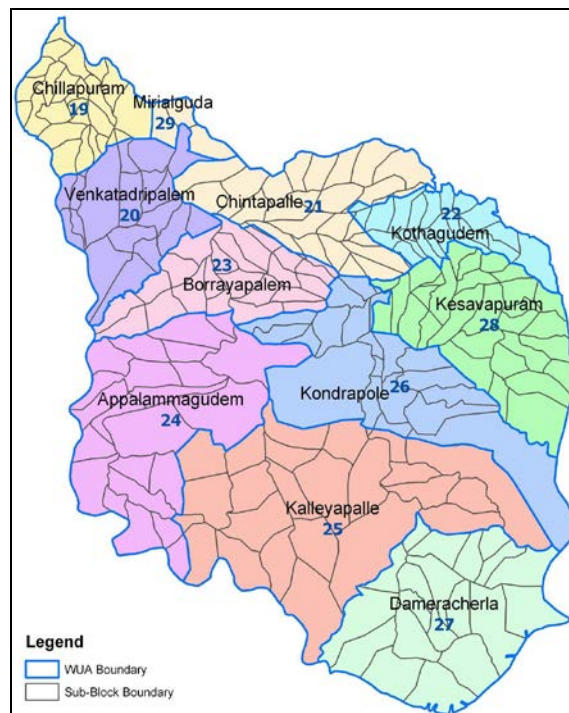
Chillapuram
19
Mirialguda
29
Venkatadripalem
20
Chintapalle
21
22
Kothagudem
23
Borrayapalem
Kesavapuram
28
Appalammagudem
24
Kondrapole
26
Kalleyapalle
25
Dameracherla
27

Legend
WUA Boundary
Sub-Block Boundary